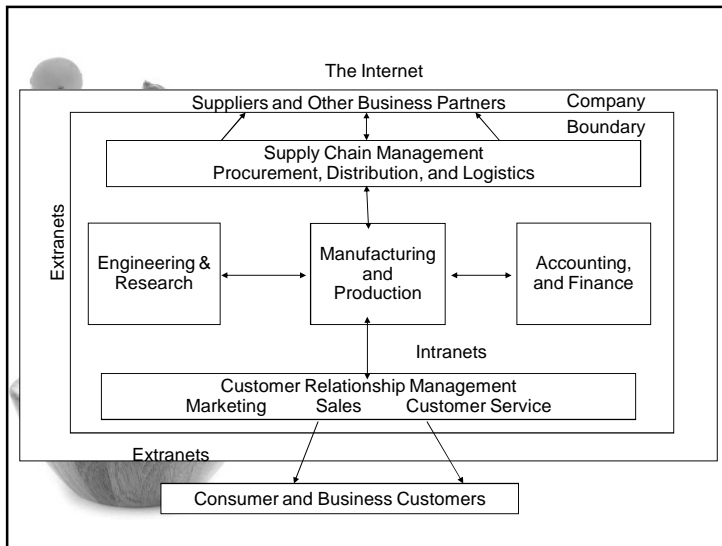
The Internet

Suppliers and Other Business Partners

Company Boundary

Supply Chain Management
Procurement, Distribution, and Logistics

Extranets

Engineering & Research

Manufacturing and Production

Accounting, and Finance

Intranets

Customer Relationship Management
Marketing Sales Customer Service

Extranets

Consumer and Business Customers